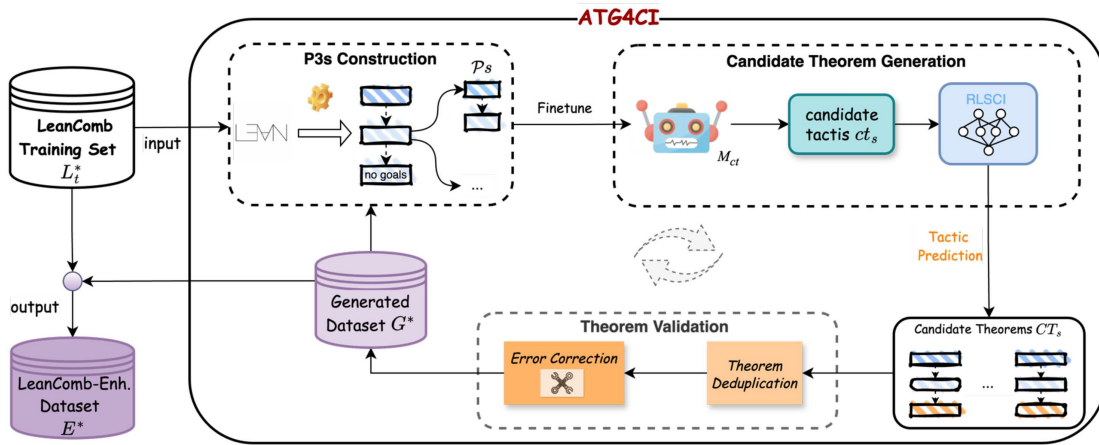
ATG4CI

LeanComb Training Set $L_t^*$

input

output

LeanComb-Enh. Dataset $E^*$

P3s Construction

LEAN

$\mathcal{P}_S$

no goals

...

Finetune

Candidate Theorem Generation

$M_{ct}$

candidate tactis $ct_s$

RLSCI

Tactic Prediction

Generated Dataset $G^*$

Theorem Validation

Error Correction

Theorem Deduplication

Candidate Theorems $CT_s$

...